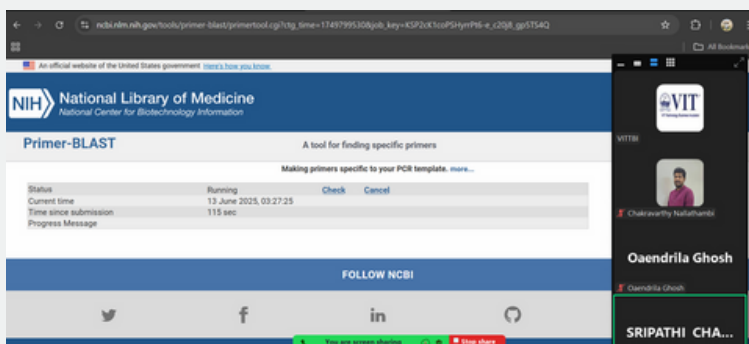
ncbi.nlm.nih.gov/tools/primer-blast/primertool.cgi?ctg_time=1749799530&job_key=KSP2cK1coPSHyrrPt6-e_c20J8_gpSTS4Q

All Bookmarks

An official website of the United States government Here's how you know

NIH National Library of Medicine
National Center for Biotechnology Information

Primer-BLAST

A tool for finding specific primers

Making primers specific to your PCR template. more...

| | | | |
|---|---|---|---|
| Status | Running | Check | Cancel |
| Current time | 13 June 2025, 03:27:25 | | |
| Time since submission | 115 sec | | |
| Progress Message | | | |

FOLLOW NCBI

You are screen sharing
Stop share

VIT

VITTBI

Chakravarthy Nallathambi

Oaendrila Ghosh

Oaendrila Ghosh

SRIPATHI CHA...